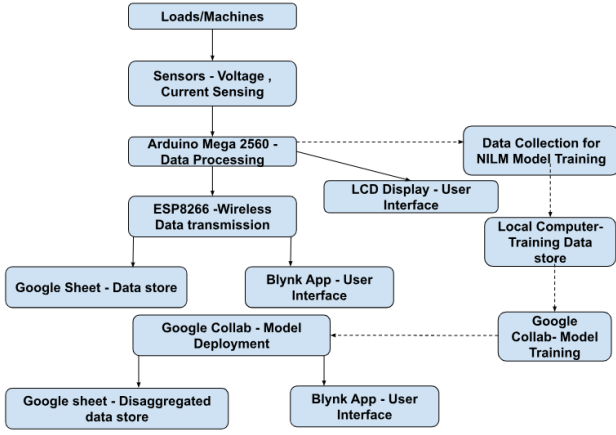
Loads/Machines

Sensors - Voltage , Current Sensing

Arduino Mega 2560 - Data Processing

Data Collection for NILM Model Training

LCD Display - User Interface

ESP8266 -Wireless Data transmission

Local Computer- Training Data store

Google Sheet - Data store

Blynk App - User Interface

Google Collab - Model Deployment

Google Collab- Model Training

Google sheet - Disaggregated data store

Blynk App - User Interface